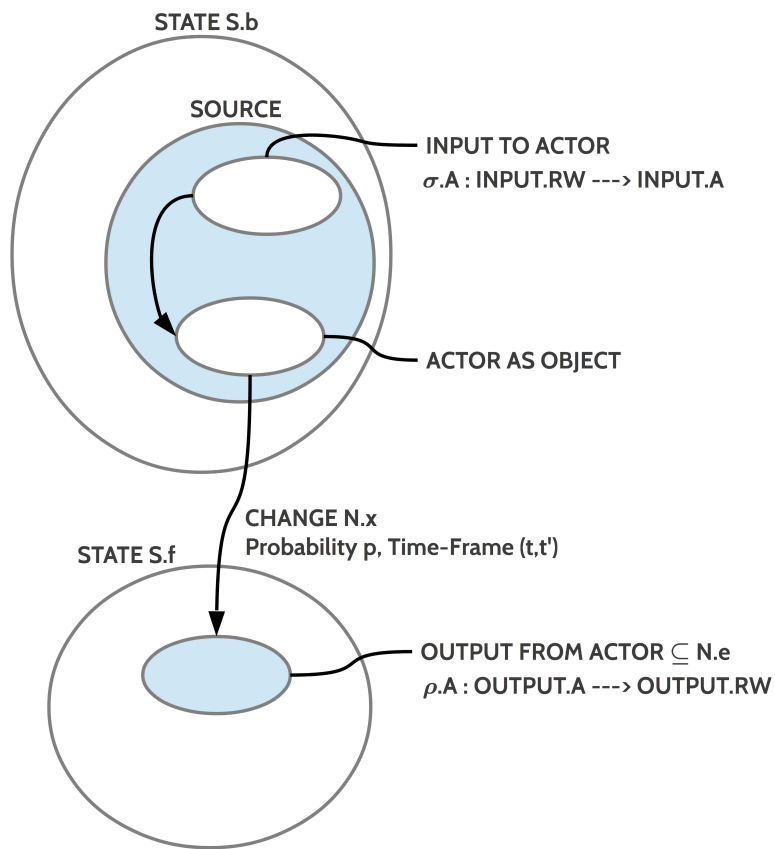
STATE S.b

SOURCE

INPUT TO ACTOR

$\sigma$.A : INPUT.RW ---> INPUT.A

ACTOR AS OBJECT

CHANGE N.x

Probability p, Time-Frame (t,t')

STATE S.f

OUTPUT FROM ACTOR $\subseteq$ N.e

$\rho$.A : OUTPUT.A ---> OUTPUT.RW